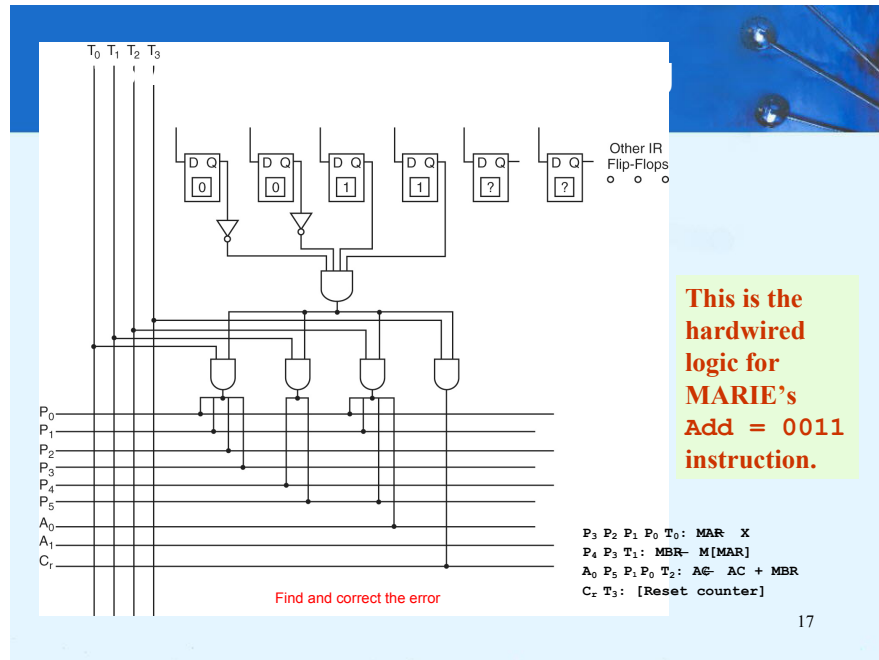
$T_0$ $T_1$ $T_2$ $T_3$

D Q 0
D Q 0
D Q 1
D Q 1
D Q ?
D Q ?

Other IR Flip-Flops

$P_0$
$P_1$
$P_2$
$P_3$
$P_4$
$P_5$
$A_0$
$A_1$
$C_r$

This is the hardwired logic for MARIE's Add = 0011 instruction.

$P_3$ $P_2$ $P_1$ $P_0$ $T_0$: MAR X
$P_4$ $P_3$ $T_1$: MBR M[MAR]
$A_0$ $P_5$ $P_1$ $P_0$ $T_2$: AC AC + MBR
$C_r$ $T_3$: [Reset counter]

Find and correct the error

17